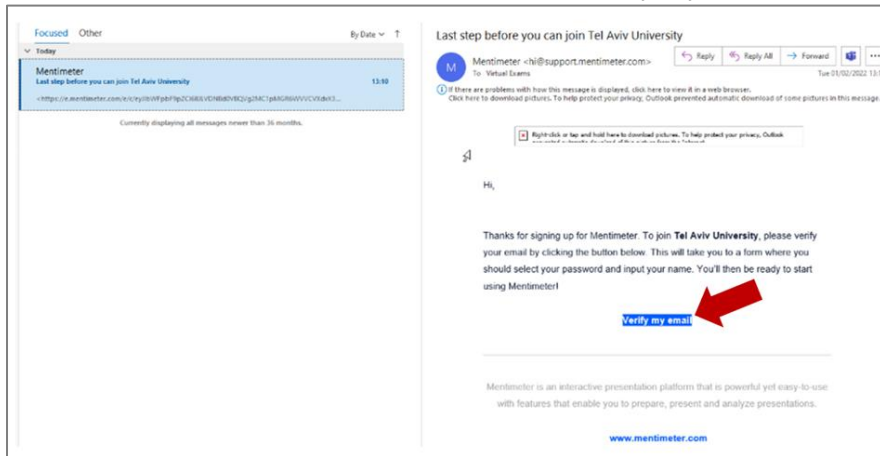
Focused Other

By Date ↑

Today

Mentimeter
Last step before you can join Tel Aviv University 13:10
<https://e.mentimeter.com/e/c/eyJ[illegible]

Currently displaying all messages newer than 36 months.

Last step before you can join Tel Aviv University

M

Mentimeter <hi@support.mentimeter.com>
To Virtual Exams

Reply Reply All Forward

Tue 01/02/2022 13:1

If there are problems with how this message is displayed, click here to view it in a web browser.
Click here to download pictures. To help protect your privacy, Outlook prevented automatic download of some pictures in this message.

Right-click or tap and hold here to download pictures. To help protect your privacy, Outlook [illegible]

Hi,

Thanks for signing up for Mentimeter. To join Tel Aviv University, please verify your email by clicking the button below. This will take you to a form where you should select your password and input your name. You'll then be ready to start using Mentimeter!

Verify my email

Mentimeter is an interactive presentation platform that is powerful yet easy-to-use with features that enable you to prepare, present and analyze presentations.

www.mentimeter.com